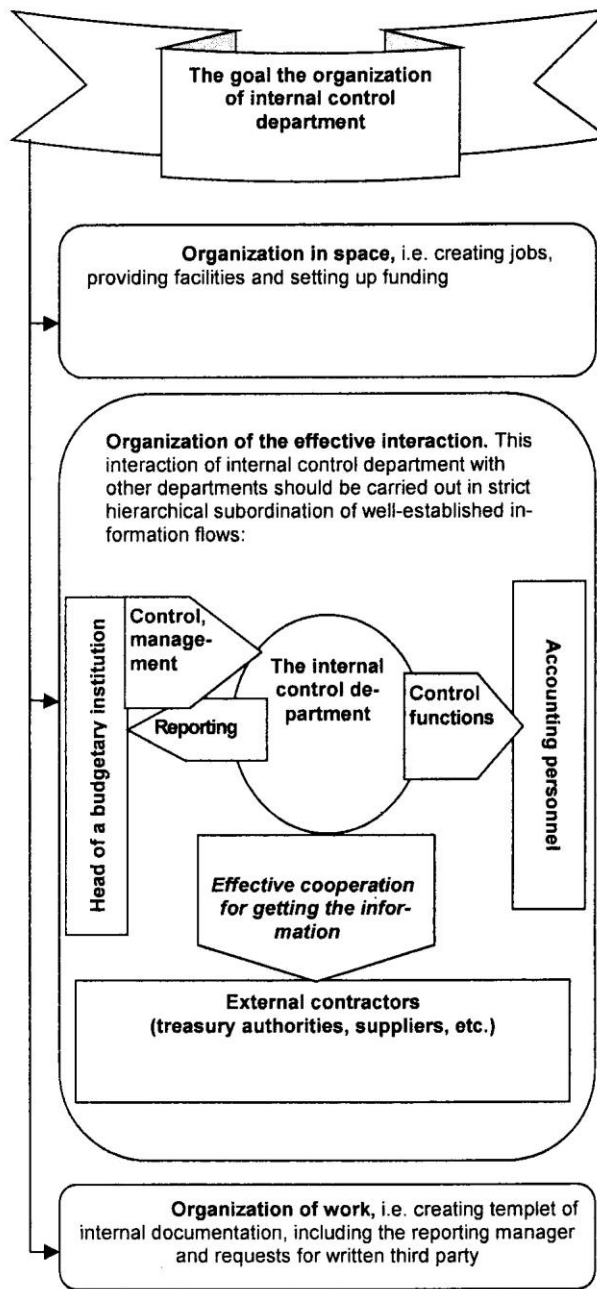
The goal the organization of internal control department

**Organization in space,** i.e. creating jobs, providing facilities and setting up funding

**Organization of the effective interaction.** This interaction of internal control department with other departments should be carried out in strict hierarchical subordination of well-established information flows:

Head of a budgetary institution

Control, management

Reporting

The internal control department

Control functions

Accounting personnel

*Effective cooperation for getting the information*

External contractors (treasury authorities, suppliers, etc.)

**Organization of work,** i.e. creating templet of internal documentation, including the reporting manager and requests for written third party